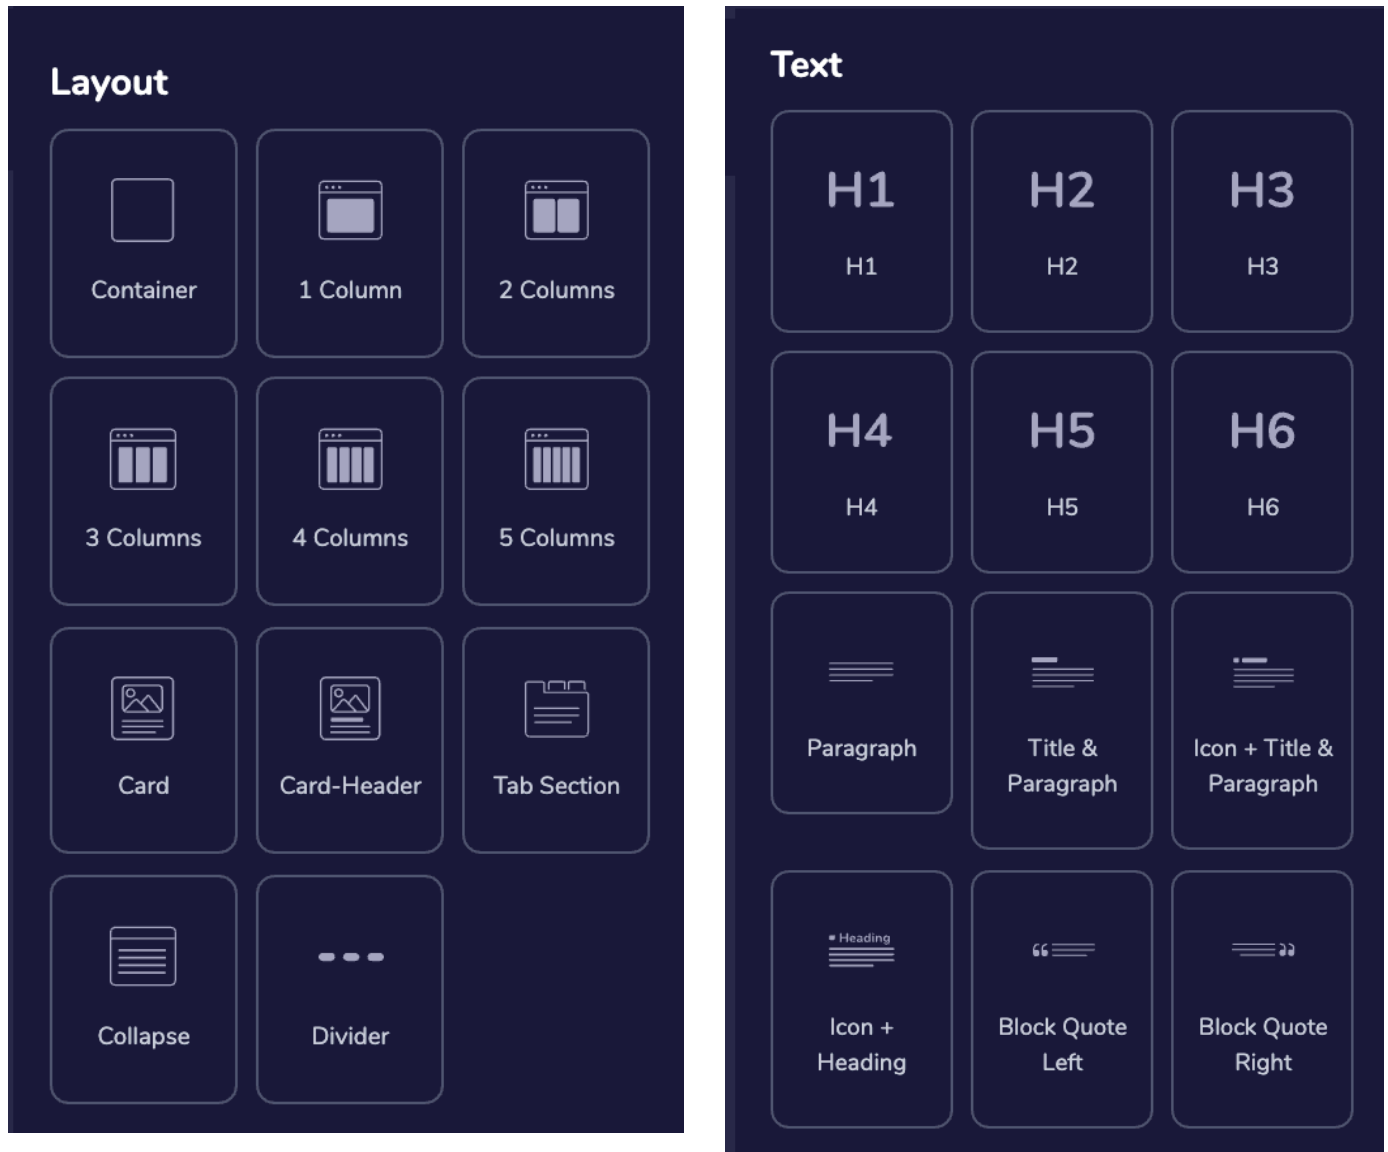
Layout

Container

1 Column

2 Columns

3 Columns

4 Columns

5 Columns

Card

Card-Header

Tab Section

Collapse

Divider

Text

H1

H1

H2

H2

H3

H3

H4

H4

H5

H5

H6

H6

Paragraph

Title & Paragraph

Icon + Title & Paragraph

Heading

Icon + Heading

Block Quote Left

Block Quote Right